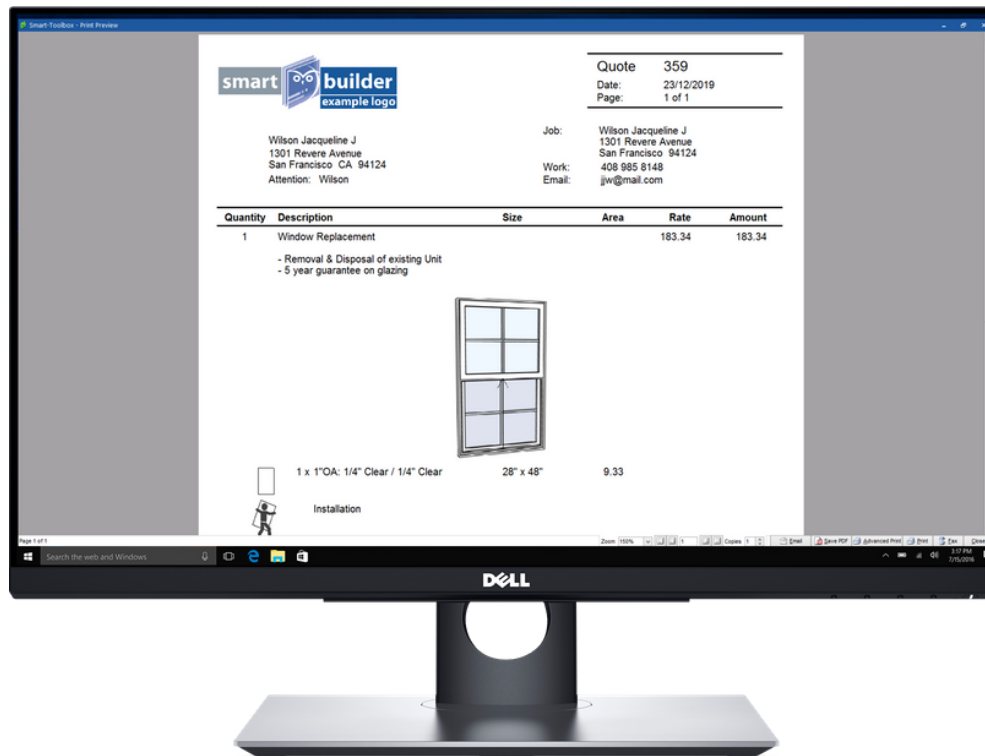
Smart-Toolbox - Print Preview

smart builder example logo

Quote 359
Date: 23/12/2019
Page: 1 of 1

Wilson Jacqueline J
1301 Revere Avenue
San Francisco CA 94124
Attention: Wilson

Job: Wilson Jacqueline J
1301 Revere Avenue
San Francisco 94124
Work: 408 985 8148
Email: jjw@mail.com

| Quantity | Description | Size | Area | Rate | Amount |
|---|---|---|---|---|---|
| 1 | Window Replacement | | | 183.34 | 183.34 |
| | - Removal & Disposal of existing Unit<br>- 5 year guarantee on glazing | | | | |
| | 1 x 1"OA: 1/4" Clear / 1/4" Clear | 28" x 48" | 9.33 | | |
| | Installation | | | | |

Page 1 of 1

Zoom 150% Copies 1 Email Save PDF Advanced Print Print Fax Close

Search the web and Windows

3:17 PM
7/15/2016

DELL